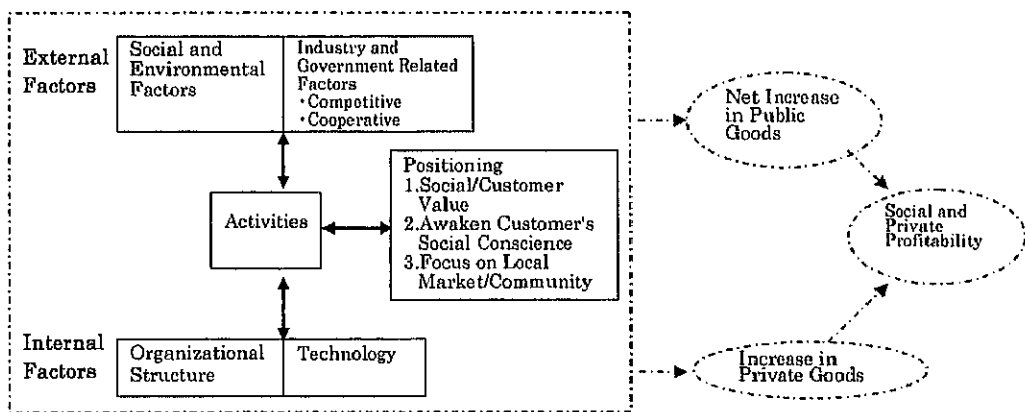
External Factors

Social and Environmental Factors

Industry and Government Related Factors
・Competitive
・Cooperative

Activities

Positioning
1.Social/Customer Value
2.Awaken Customer's Social Conscience
3.Focus on Local Market/Community

Internal Factors

Organizational Structure

Technology

Net Increase in Public Goods

Social and Private Profitability

Increase in Private Goods